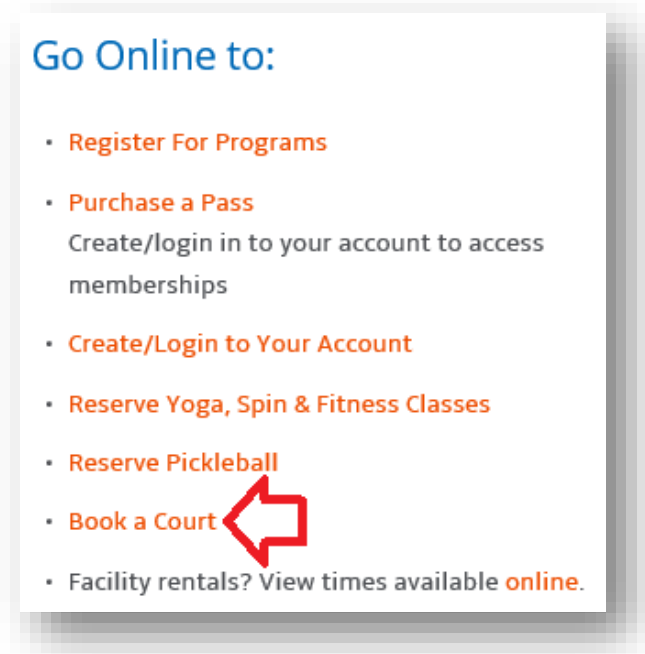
Go Online to:

- Register For Programs
- Purchase a Pass
Create/login in to your account to access memberships
- Create/Login to Your Account
- Reserve Yoga, Spin & Fitness Classes
- Reserve Pickleball
- Book a Court
- Facility rentals? View times available online.